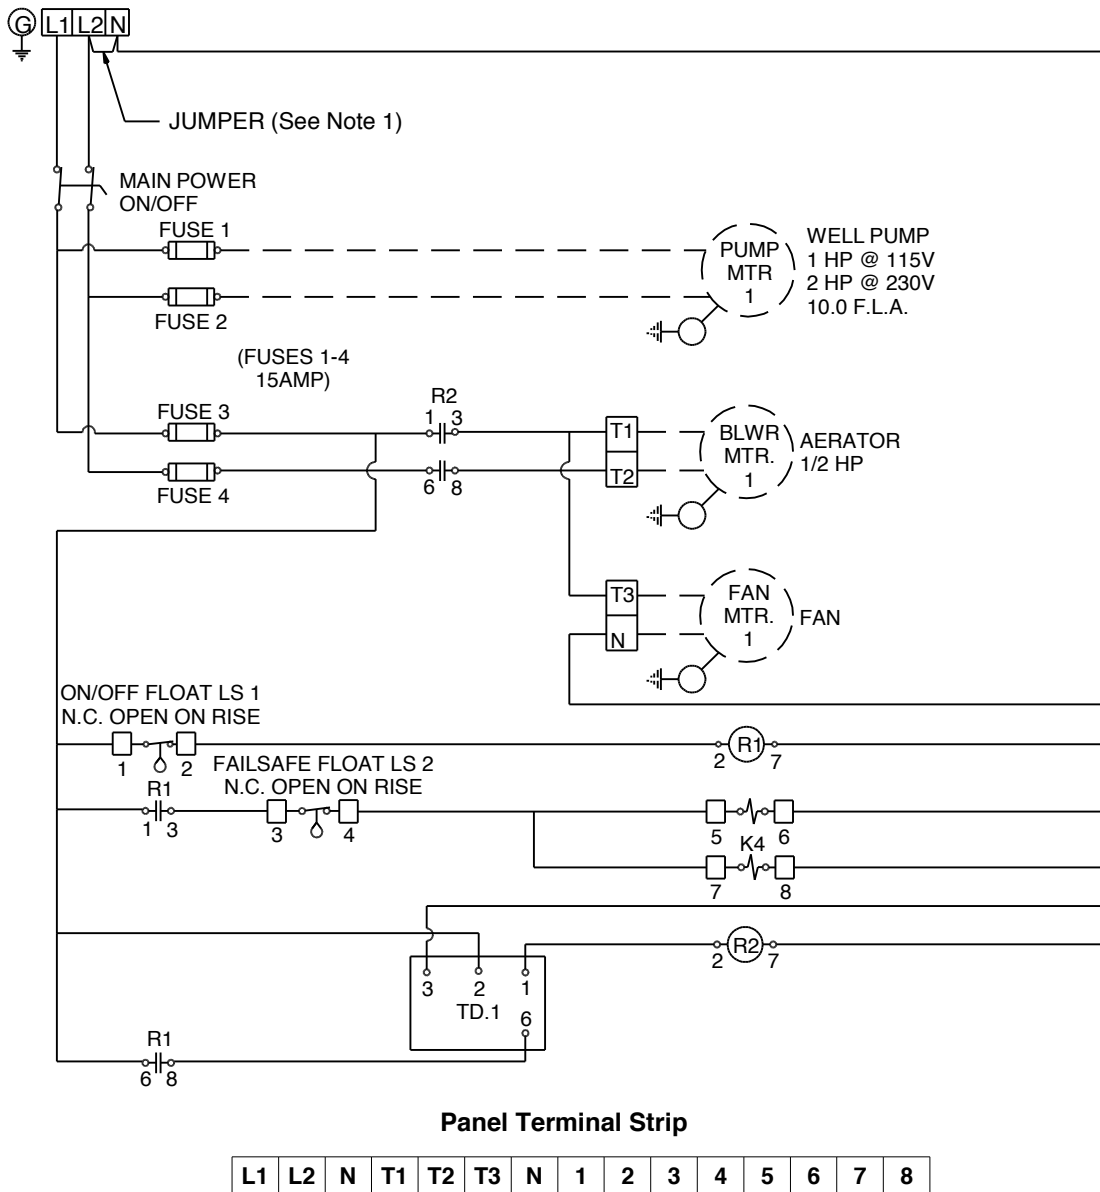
G L1 L2 N

JUMPER (See Note 1)

MAIN POWER ON/OFF

FUSE 1

FUSE 2

PUMP MTR 1

WELL PUMP
1 HP @ 115V
2 HP @ 230V
10.0 F.L.A.

(FUSES 1-4 15AMP)

FUSE 3

FUSE 4

R2
1 3
6 8

T1
T2

BLWR MTR. 1

AERATOR 1/2 HP

T3
N

FAN MTR. 1

FAN

ON/OFF FLOAT LS 1
N.C. OPEN ON RISE
1 2

R1
2 7

FAILSAFE FLOAT LS 2
N.C. OPEN ON RISE
R1
1 3
3 4

5 6
K4
7 8

R2
2 7

3 2 1
TD.1
6

R1
6 8

**Panel Terminal Strip**

| L1 | L2 | N | T1 | T2 | T3 | N | 1 | 2 | 3 | 4 | 5 | 6 | 7 | 8 |
|---|---|---|---|---|---|---|---|---|---|---|---|---|---|---|